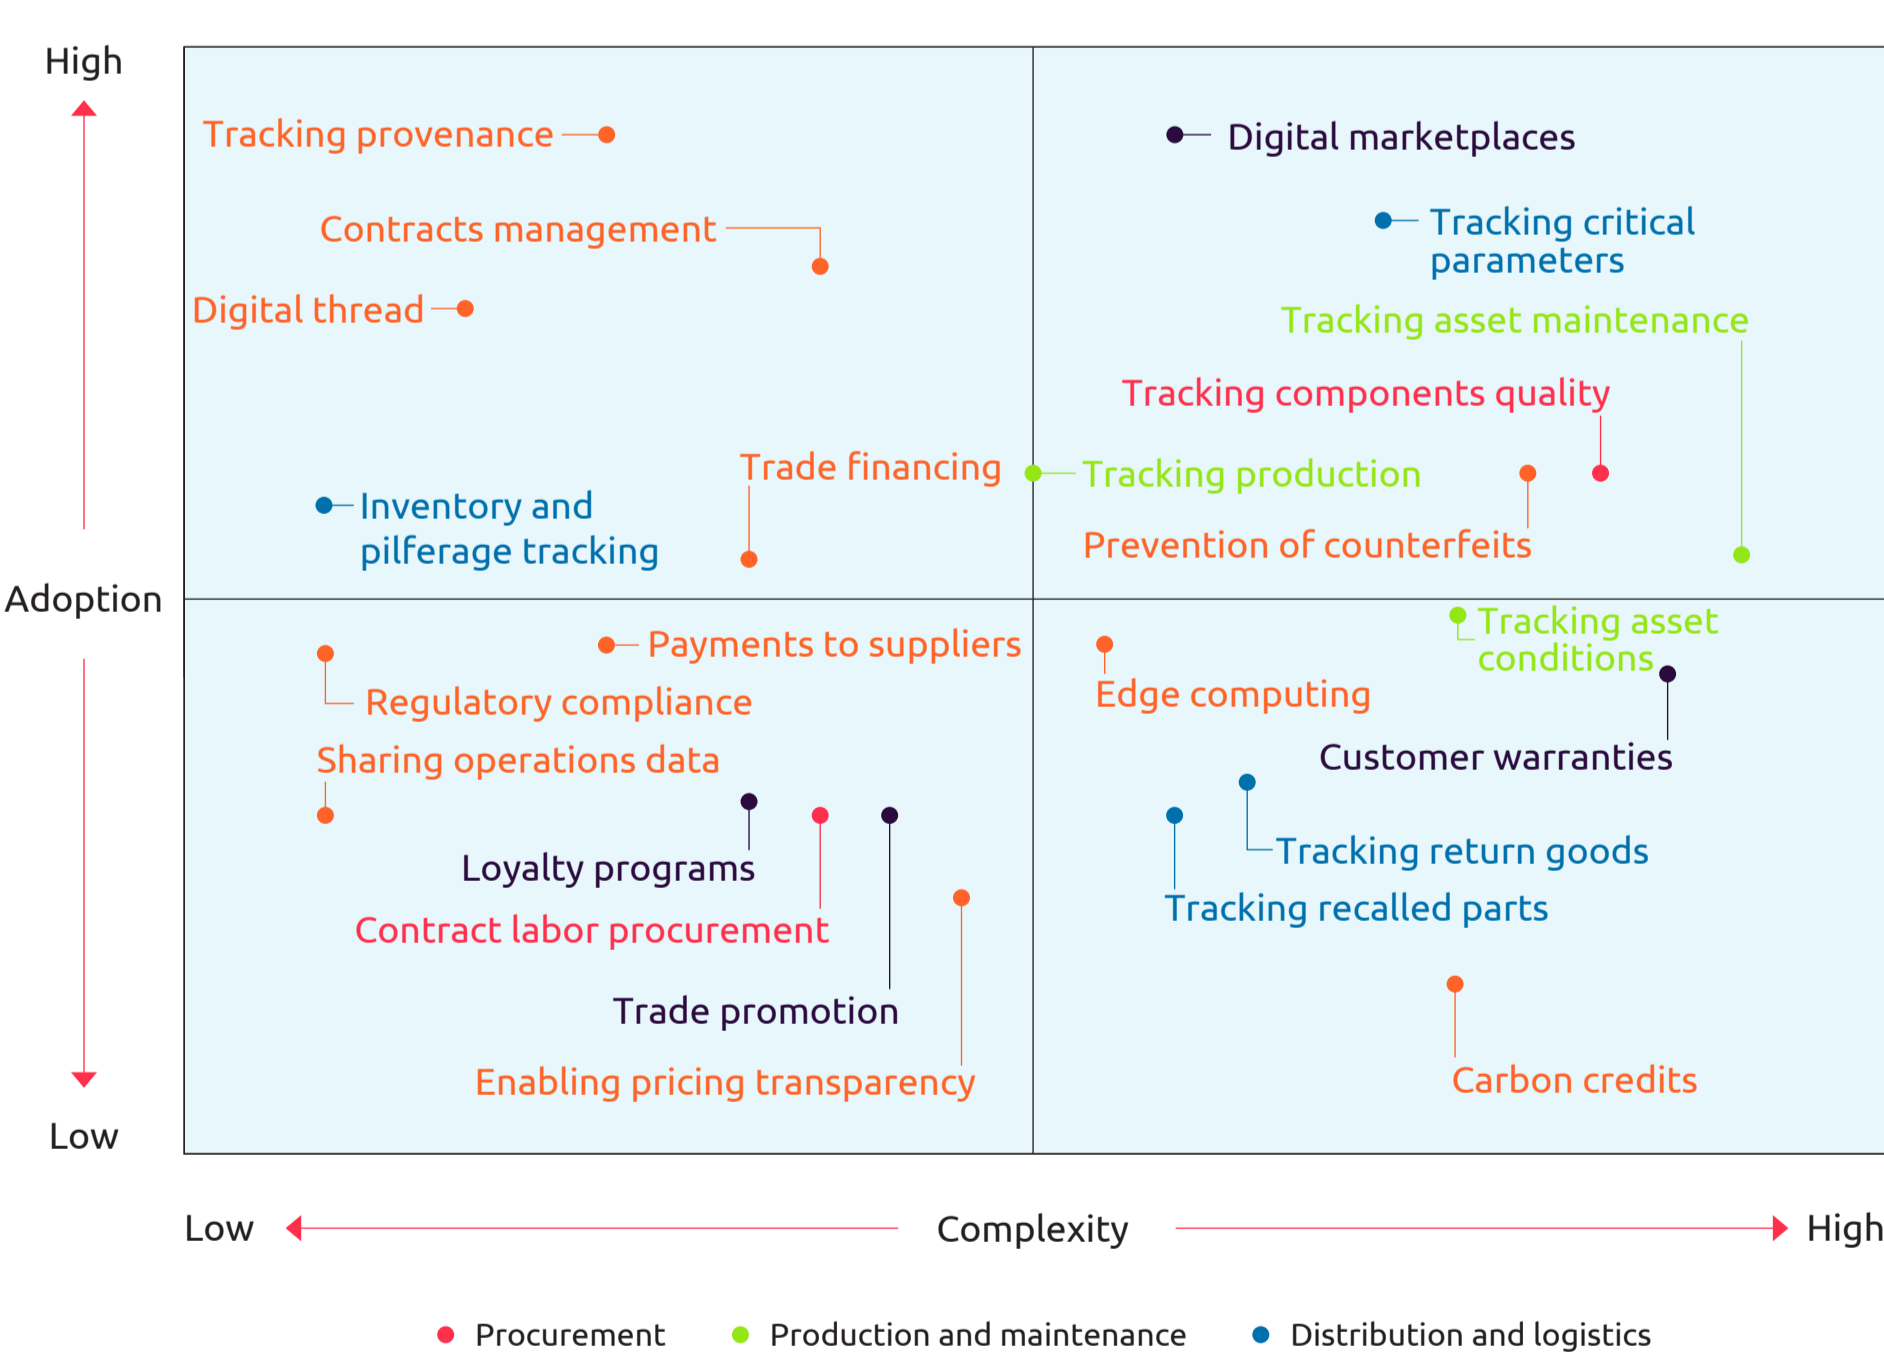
High

Adoption

Low

Tracking provenance

Contracts management

Digital thread

Trade financing

Inventory and pilferage tracking

Digital marketplaces

Tracking critical parameters

Tracking asset maintenance

Tracking components quality

Tracking production

Prevention of counterfeits

Payments to suppliers

Regulatory compliance

Sharing operations data

Loyalty programs

Contract labor procurement

Trade promotion

Enabling pricing transparency

Tracking asset conditions

Edge computing

Customer warranties

Tracking return goods

Tracking recalled parts

Carbon credits

Low Complexity High

Procurement Production and maintenance Distribution and logistics